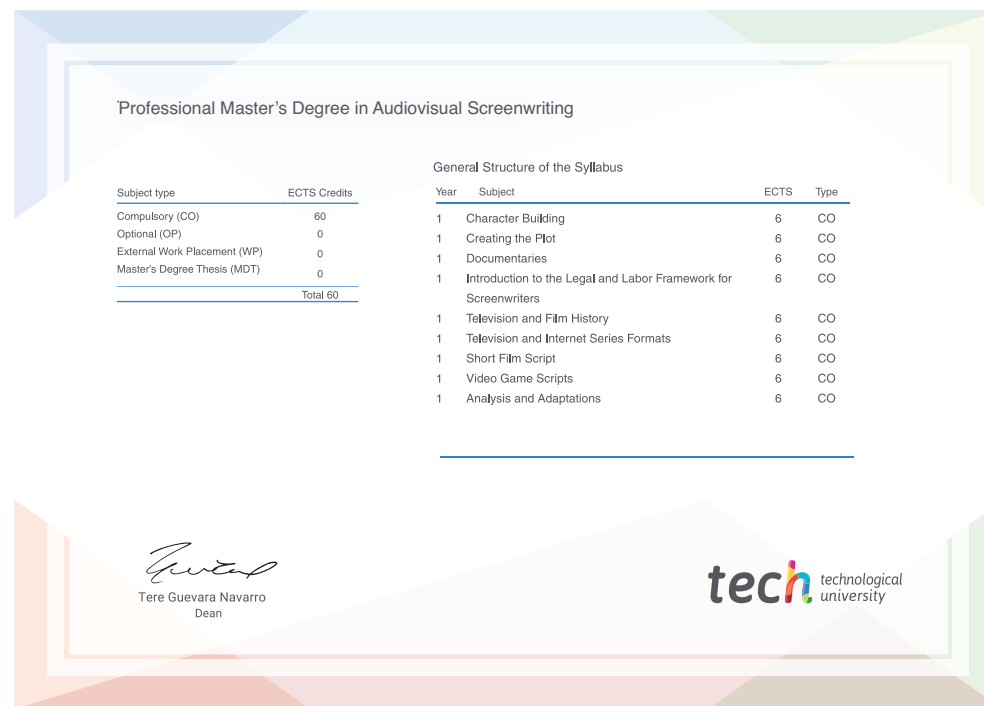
Professional Master's Degree in Audiovisual Screenwriting

| Subject type | ECTS Credits |
|---|---|
| Compulsory (CO) | 60 |
| Optional (OP) | 0 |
| External Work Placement (WP) | 0 |
| Master's Degree Thesis (MDT) | 0 |
| | Total 60 |

General Structure of the Syllabus

| Year | Subject | ECTS | Type |
|---|---|---|---|
| 1 | Character Building | 6 | CO |
| 1 | Creating the Plot | 6 | CO |
| 1 | Documentaries | 6 | CO |
| 1 | Introduction to the Legal and Labor Framework for Screenwriters | 6 | CO |
| 1 | Television and Film History | 6 | CO |
| 1 | Television and Internet Series Formats | 6 | CO |
| 1 | Short Film Script | 6 | CO |
| 1 | Video Game Scripts | 6 | CO |
| 1 | Analysis and Adaptations | 6 | CO |

Tere Guevara Navarro
Dean

tech technological university